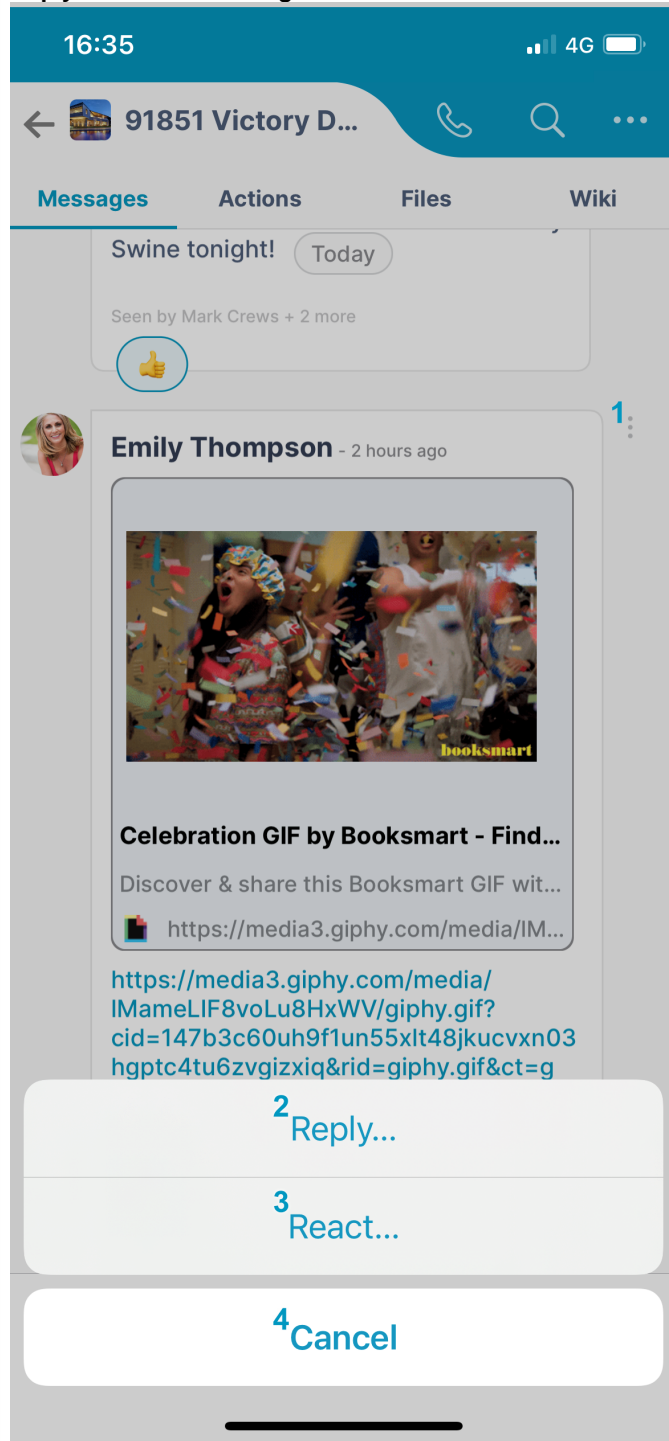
16:35
4G

91851 Victory D...

Messages
Actions
Files
Wiki

Swine tonight! Today

Seen by Mark Crews + 2 more

1

Emily Thompson - 2 hours ago

booksmart

Celebration GIF by Booksmart - Find...

Discover & share this Booksmart GIF wit...

https://media3.giphy.com/media/IM...

https://media3.giphy.com/media/lMameLIF8voLu8HxWV/giphy.gif?cid=147b3c60uh9f1un55xlt48jkucvxn03hgptc4tu6zvgizxiq&rid=giphy.gif&ct=g

2 Reply...

3 React...

4 Cancel